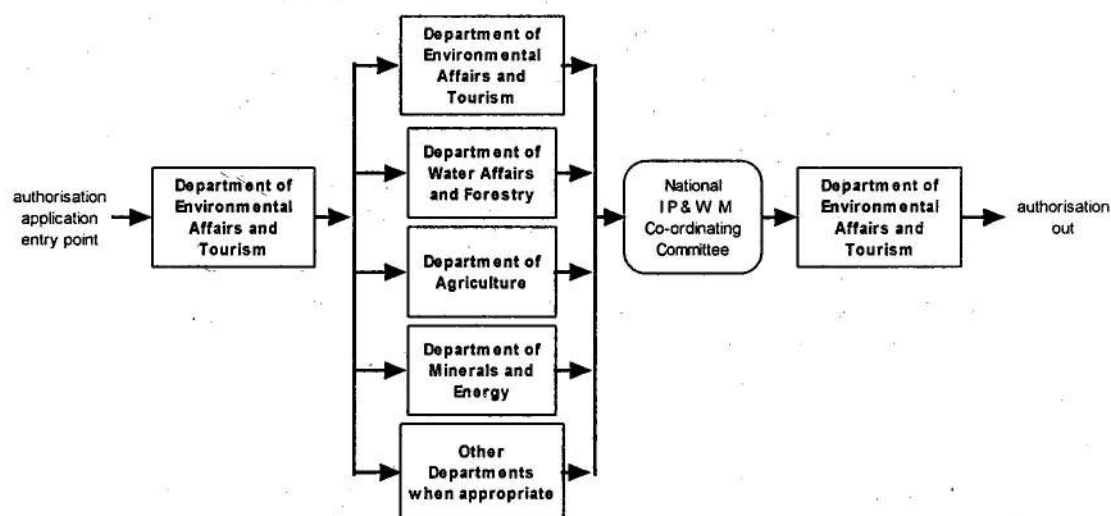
authorisation application entry point

Department of Environmental Affairs and Tourism

Department of Environmental Affairs and Tourism

Department of Water Affairs and Forestry

Department of Agriculture

Department of Minerals and Energy

Other Departments when appropriate

National IP & W M Co-ordinating Committee

Department of Environmental Affairs and Tourism

authorisation out